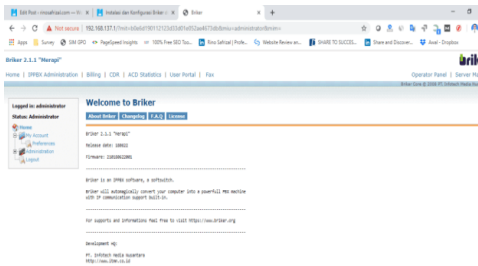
SIM Pitel - mirsadhiani.com | Instalasi dan Konfigurasi Briker | Briker | +

Not secure | 192.168.137.1/?md=b0e6d1901212d3a85d552ae4575db&mu=administrator&mm=

Apps | Survey | SIM SPD | PageSpeed Insights | 100% Free SEO Too... | Rino Sahidal | Profe... | Website Review an... | SHARE TO SUCCES... | Share and Discover... | Avast - Dropbox

Briker 2.1.1 "Merapi"

Home | IPPBX Administration | Billing | CDR | ACD Statistics | User Portal | Fax

Operator Panel | Server M

Briker Core @ 2008 PT. Infotech Media Nusa

Logged in: administrator

Status: Administrator

Home
My Account
Preferences
Administration
Logout

Welcome to Briker

About Briker | Changelog | FAQ | License

Briker 2.1.1 "Merapi"

Release date: 100922

Firmware: 210100622001

Briker is an IPPBX software, a softswitch.

Briker will automatically convert your computer into a powerfull PBX machine with IP communication support built-in.

For supports and informations feel free to visit http://www.briker.org

Development by:

PT. Infotech Media Nusantara
http://www.ibm.co.id